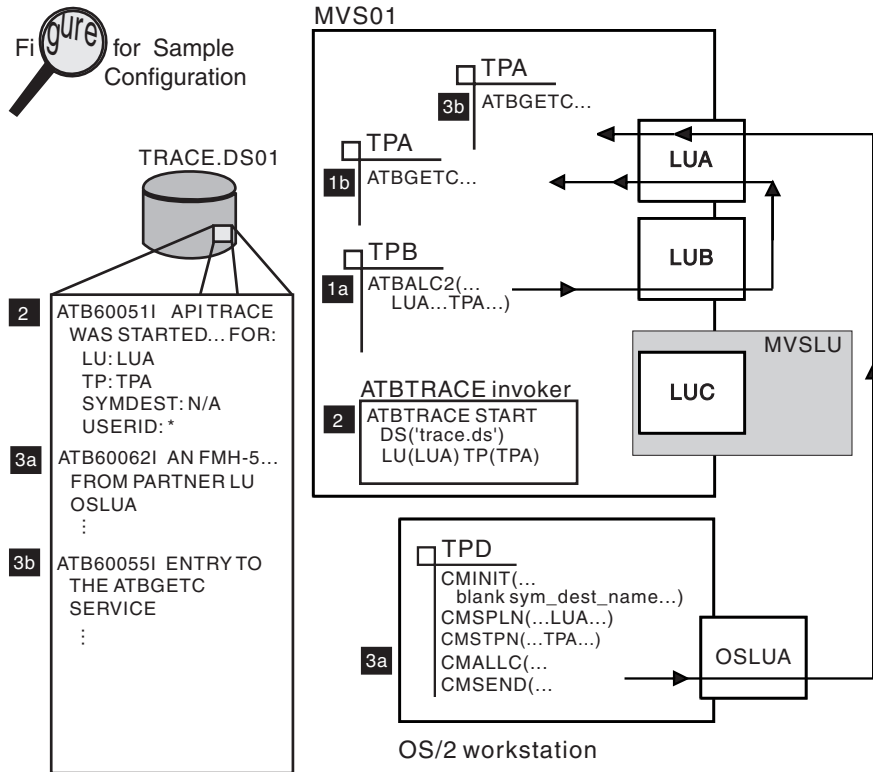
Figure for Sample Configuration

TRACE.DS01

2 ATB60051I API TRACE WAS STARTED... FOR:
LU: LUA
TP: TPA
SYMDEST: N/A
USERID: *

3a ATB60062I AN FMH-5... FROM PARTNER LU OSLUA
⋮

3b ATB60055I ENTRY TO THE ATBGETC SERVICE
⋮

MVS01

3b TPA
ATBGETC...

1b TPA
ATBGETC...

1a TPB
ATBALC2(...
LUA...TPA...)

LUA

LUB

MVSLU

LUC

ATBTRACE invoker

2 ATBTRACE START
DS('trace.ds')
LU(LUA) TP(TPA)

TPD
CMINIT(...
blank sym_dest_name...)
CMSPLN(...LUA...)
CMSTPN(...TPA...)
3a CMALLC(...
CMSEND(...

OSLUA

OS/2 workstation